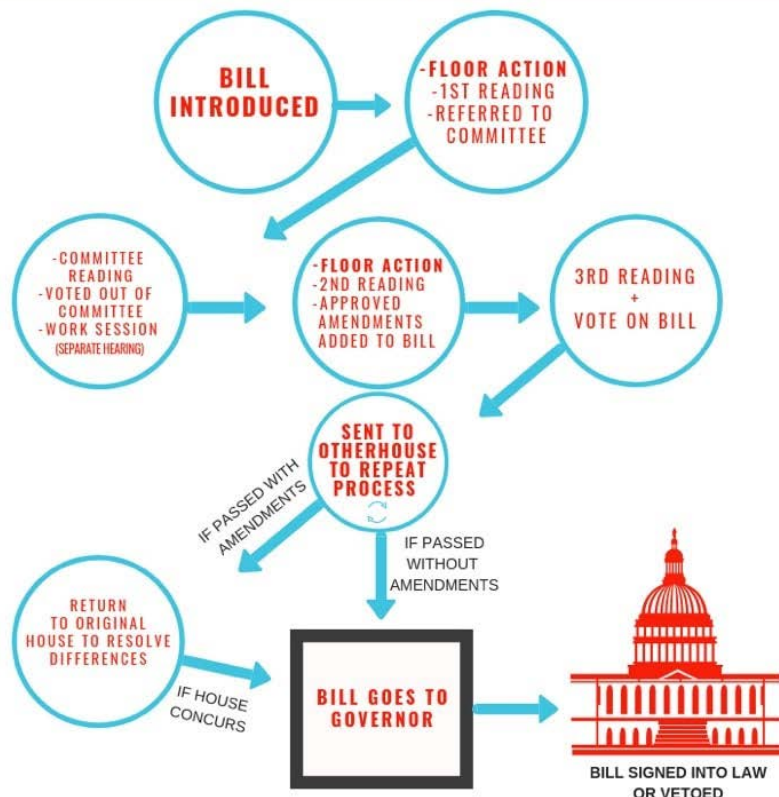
BILL INTRODUCED

-FLOOR ACTION
-1ST READING
-REFERRED TO COMMITTEE

-COMMITTEE READING
-VOTED OUT OF COMMITTEE
-WORK SESSION
(SEPARATE HEARING)

-FLOOR ACTION
-2ND READING
-APPROVED AMENDMENTS ADDED TO BILL

3RD READING
+
VOTE ON BILL

SENT TO OTHERHOUSE TO REPEAT PROCESS

IF PASSED WITH AMENDMENTS

IF PASSED WITHOUT AMENDMENTS

RETURN TO ORIGINAL HOUSE TO RESOLVE DIFFERENCES

IF HOUSE CONCURS

BILL GOES TO GOVERNOR

BILL SIGNED INTO LAW OR VETOED